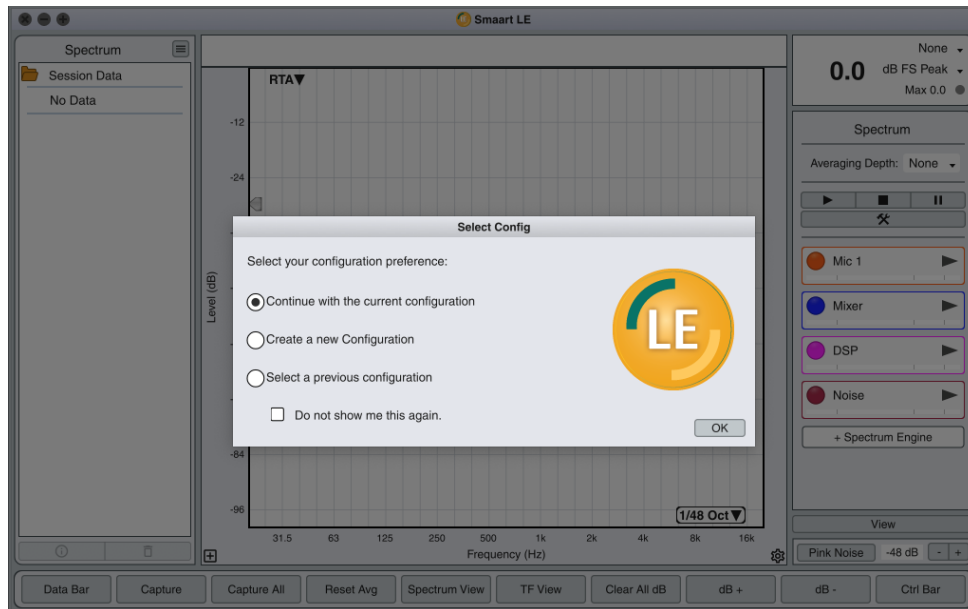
Smaart LE

Spectrum

Session Data

No Data

RTA▼

-12

-24

Level (dB)

-84

-96

1/48 Oct▼

31.5 63 125 250 500 1k 2k 4k 8k 16k

Frequency (Hz)

None

0.0 dB FS Peak

Max 0.0

Spectrum

Averaging Depth: None

Mic 1

Mixer

DSP

Noise

+ Spectrum Engine

View

Pink Noise -48 dB - +

Select Config

Select your configuration preference:

Continue with the current configuration

Create a new Configuration

Select a previous configuration

Do not show me this again.

LE

OK

Data Bar | Capture | Capture All | Reset Avg | Spectrum View | TF View | Clear All dB | dB + | dB - | Ctrl Bar